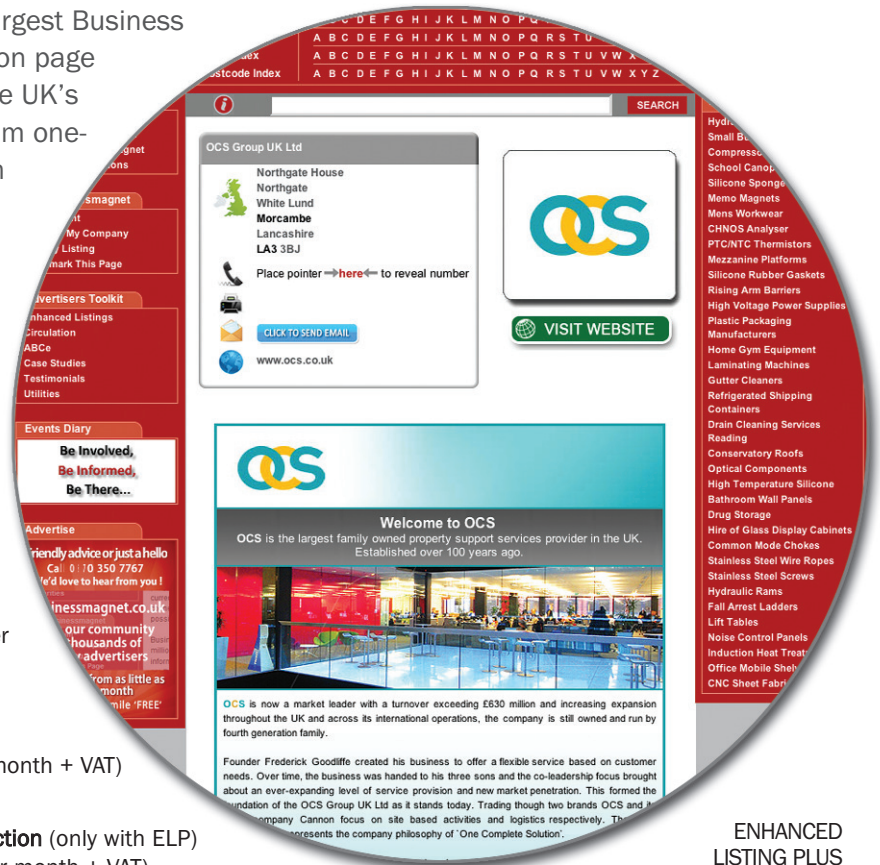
rgest Business
on page
e UK's
m one-
n

gnet
ons

ssmagnet
t
My Company
Listing
mark This Page

dvertisers Toolkit
nhanced Listings
Circulation
ABCe
Case Studies
Testimonials
Utilities

Events Diary
Be Involved,
Be Informed,
Be There...

Advertise
riendly advice or just a hello
Call 0 10 350 7767
e'd love to hear from you !
inessmagnet.co.uk
our community
housands of
advertisers
from as little as
month
mile 'FREE'

r

onth + VAT)

ction (only with ELP)
r month + VAT)

C D E F G H I J K L M N O P Q
dex A B C D E F G H I J K L M N O P Q R S T U
stcode Index A B C D E F G H I J K L M N O P Q R S T U V W X Y Z

SEARCH

OCS Group UK Ltd
Northgate House
Northgate
White Lund
Morcambe
Lancashire
LA3 3BJ
Place pointer here to reveal number
CLICK TO SEND EMAIL
www.ocs.co.uk

OCS
VISIT WEBSITE

OCS
Welcome to OCS
OCS is the largest family owned property support services provider in the UK. Established over 100 years ago.

OCS is now a market leader with a turnover exceeding £630 million and increasing expansion throughout the UK and across its international operations, the company is still owned and run by fourth generation family.

Founder Frederick Goodliffe created his business to offer a flexible service based on customer needs. Over time, the business was handed to his three sons and the co-leadership focus brought about an ever-expanding level of service provision and new market penetration. This formed the foundation of the OCS Group UK Ltd as it stands today. Trading though two brands OCS and it company Cannon focus on site based activities and logistics respectively. Th represents the company philosophy of `One Complete Solution'.

Hydr
Small B
Compress
School Canop
Silicone Sponge
Memo Magnets
Mens Workwear
CHNOS Analyser
PTC/NTC Thermistors
Mezzanine Platforms
Silicone Rubber Gaskets
Rising Arm Barriers
High Voltage Power Supplies
Plastic Packaging Manufacturers
Home Gym Equipment
Laminating Machines
Gutter Cleaners
Refrigerated Shipping Containers
Drain Cleaning Services Reading
Conservatory Roofs
Optical Components
High Temperature Silicone
Bathroom Wall Panels
Drug Storage
Hire of Glass Display Cabinets
Common Mode Chokes
Stainless Steel Wire Ropes
Stainless Steel Screws
Hydraulic Rams
Fall Arrest Ladders
Lift Tables
Noise Control Panels
Induction Heat Treat
Office Mobile Shelv
CNC Sheet Fabri

ENHANCED
LISTING PLUS